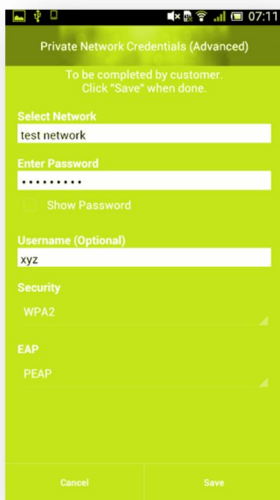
07:11

Private Network Credentials (Advanced)

To be completed by customer.
Click "Save" when done.

Select Network

test network

Enter Password

•••••••••

Show Password

Username (Optional)

xyz

Security

WPA2

EAP

PEAP

Cancel

Save